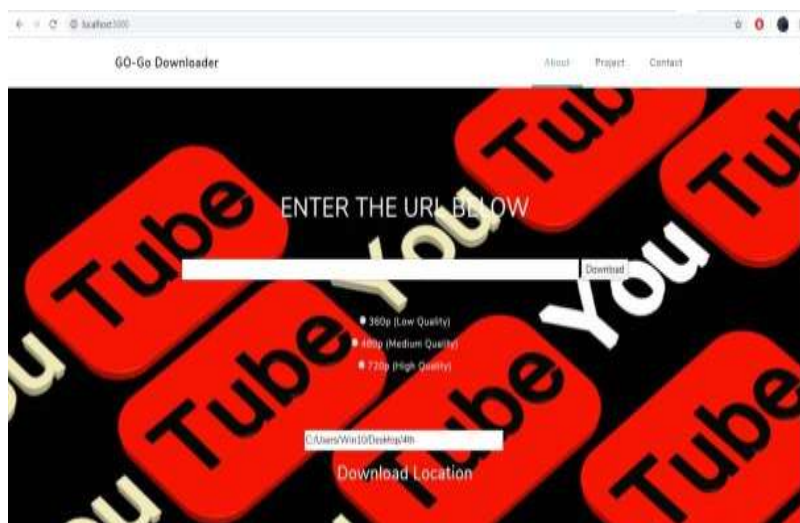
localhost:3000

GO-Go Downloader

About Project Contact

ENTER THE URL BELOW

Download

360p (Low Quality)
480p (Medium Quality)
720p (High Quality)

C:/Users/Win10/Desktop/4th

Download Location

Tube You Tube You Tube You Tube Tube Tube Tube Tube